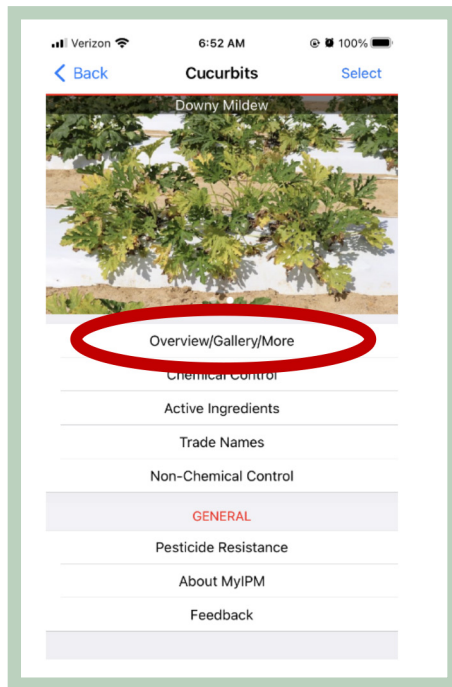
Verizon 6:52 AM 100%

< Back Cucurbits Select

Downy Mildew

Overview/Gallery/More

Chemical Control

Active Ingredients

Trade Names

Non-Chemical Control

GENERAL

Pesticide Resistance

About MyIPM

Feedback